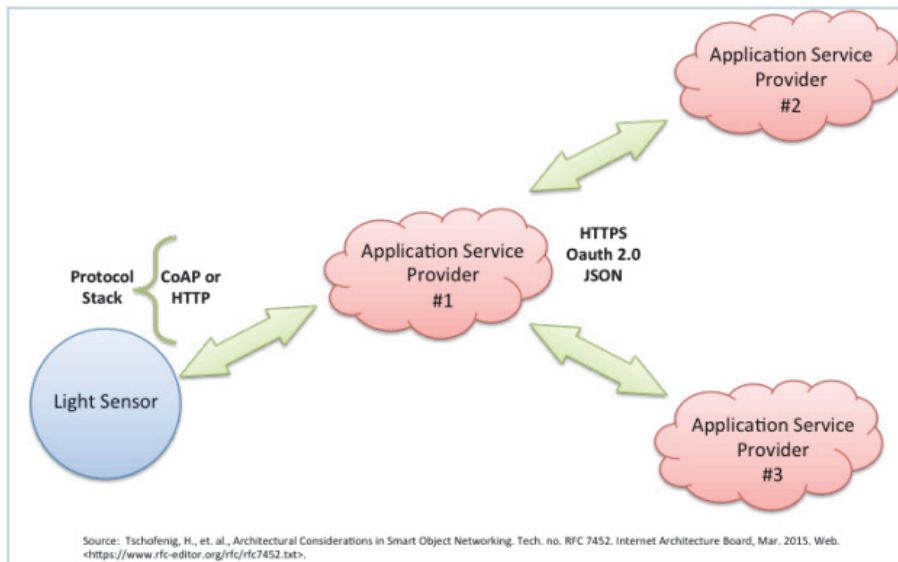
Application Service Provider #2

HTTPS
Oauth 2.0
JSON

Protocol Stack

CoAP or HTTP

Application Service Provider #1

Light Sensor

Application Service Provider #3

Source: Tschofenig, H., et. al., Architectural Considerations in Smart Object Networking. Tech. no. RFC 7452. Internet Architecture Board, Mar. 2015. Web. <https://www.rfc-editor.org/rfc/rfc7452.txt>.